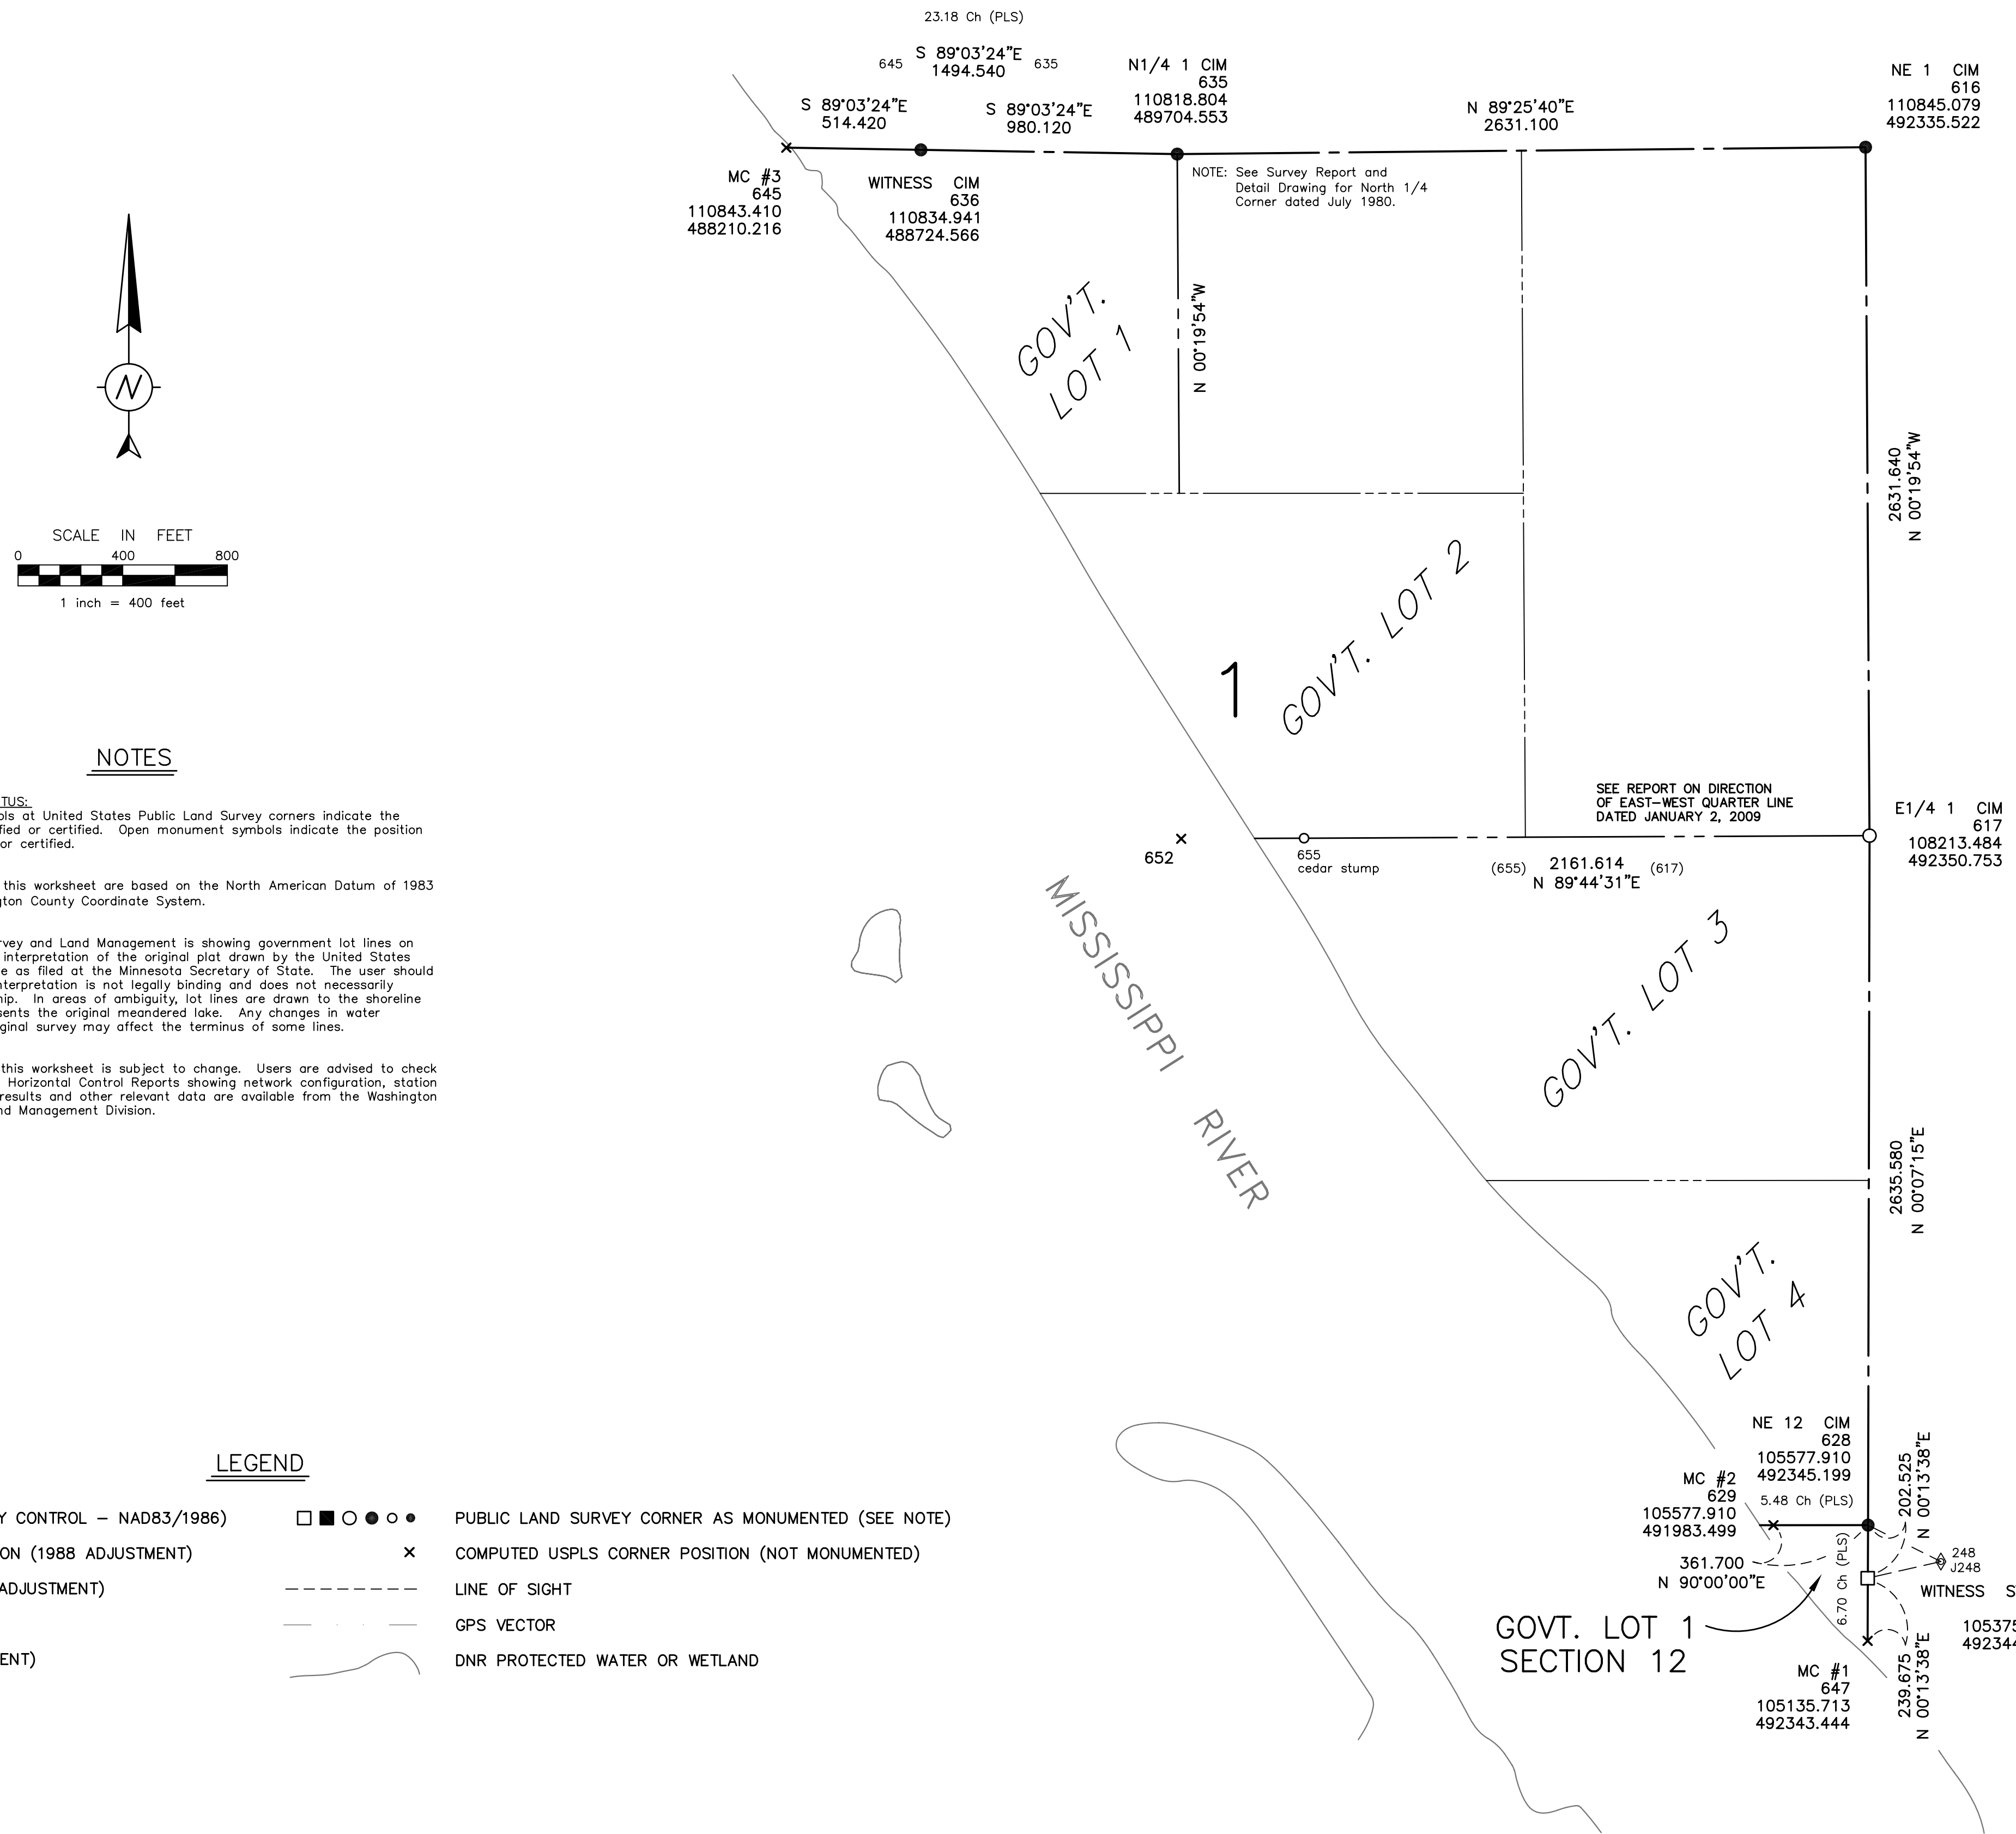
23.18 Ch (PLS)

645 S 89°03'24"E 1494.540 635

S 89°03'24"E 514.420

S 89°03'24"E 980.120

N1/4 1 CIM 635 110818.804 489704.553

N 89°25'40"E 2631.100

NE 1 CIM 616 110845.079 492335.522

MC #3 645 110843.410 488210.216

WITNESS CIM 636 110834.941 488724.566

NOTE: See Survey Report and Detail Drawing for North 1/4 Corner dated July 1980.

N

GOV'T. LOT 1

N 00°19'54"W

2631.640 N 00°19'54"W

SCALE IN FEET
0 400 800
1 inch = 400 feet

1

GOV'T. LOT 2

NOTES

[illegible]TUS:
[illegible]ols at United States Public Land Survey corners indicate the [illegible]fied or certified. Open monument symbols indicate the position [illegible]or certified.

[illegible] this worksheet are based on the North American Datum of 1983 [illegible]gton County Coordinate System.

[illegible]rvey and Land Management is showing government lot lines on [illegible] interpretation of the original plat drawn by the United States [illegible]e as filed at the Minnesota Secretary of State. The user should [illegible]nterpretation is not legally binding and does not necessarily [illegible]hip. In areas of ambiguity, lot lines are drawn to the shoreline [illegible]sents the original meandered lake. Any changes in water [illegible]ginal survey may affect the terminus of some lines.

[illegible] this worksheet is subject to change. Users are advised to check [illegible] Horizontal Control Reports showing network configuration, station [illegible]results and other relevant data are available from the Washington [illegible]nd Management Division.

SEE REPORT ON DIRECTION OF EAST–WEST QUARTER LINE DATED JANUARY 2, 2009

E1/4 1 CIM 617 108213.484 492350.753

652

655 cedar stump

(655) 2161.614 (617) N 89°44'31"E

MISSISSIPPI RIVER

GOV'T. LOT 3

2635.580 N 00°07'15"E

GOV'T. LOT 4

NE 12 CIM 628 105577.910 492345.199

MC #2 629 105577.910 491983.499

5.48 Ch (PLS)

202.525 N 00°13'38"E

248 J248

361.700 N 90°00'00"E

6.70 Ch (PLS)

WITNESS S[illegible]

10537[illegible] 49234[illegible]

GOVT. LOT 1 SECTION 12

MC #1 647 105135.713 492343.444

239.675 N 00°13'38"E

LEGEND

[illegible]Y CONTROL – NAD83/1986)

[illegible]ON (1988 ADJUSTMENT)

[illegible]ADJUSTMENT)

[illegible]ENT)

PUBLIC LAND SURVEY CORNER AS MONUMENTED (SEE NOTE)

COMPUTED USPLS CORNER POSITION (NOT MONUMENTED)

LINE OF SIGHT

GPS VECTOR

DNR PROTECTED WATER OR WETLAND